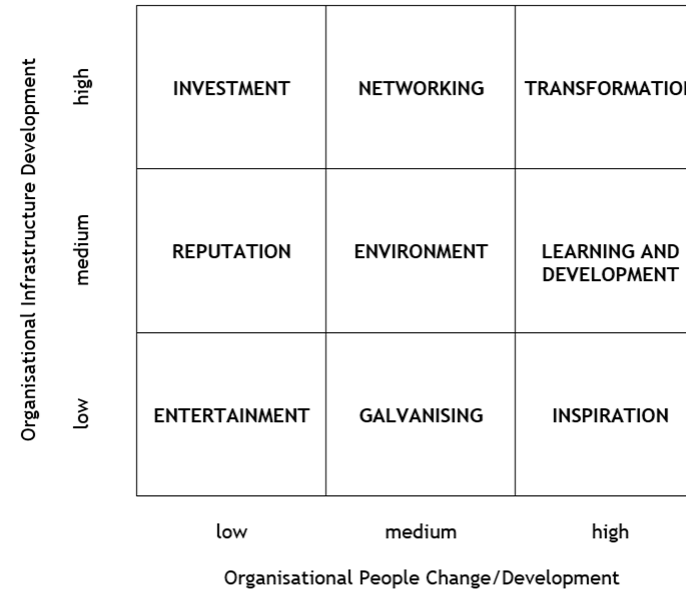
Organisational Infrastructure Development

| | | | |
|---|---|---|---|
| high | INVESTMENT | NETWORKING | TRANSFORMATIO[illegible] |
| medium | REPUTATION | ENVIRONMENT | LEARNING AND DEVELOPMENT |
| low | ENTERTAINMENT | GALVANISING | INSPIRATION |
| | low | medium | high |

Organisational People Change/Development